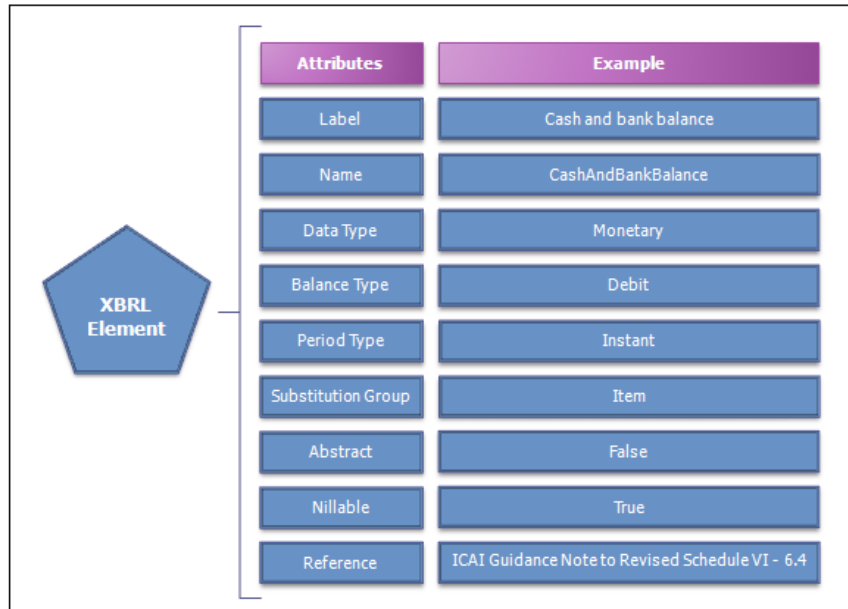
XBRL Element

| Attributes | Example |
|---|---|
| Label | Cash and bank balance |
| Name | CashAndBankBalance |
| Data Type | Monetary |
| Balance Type | Debit |
| Period Type | Instant |
| Substitution Group | Item |
| Abstract | False |
| Nillable | True |
| Reference | ICAI Guidance Note to Revised Schedule VI - 6.4 |